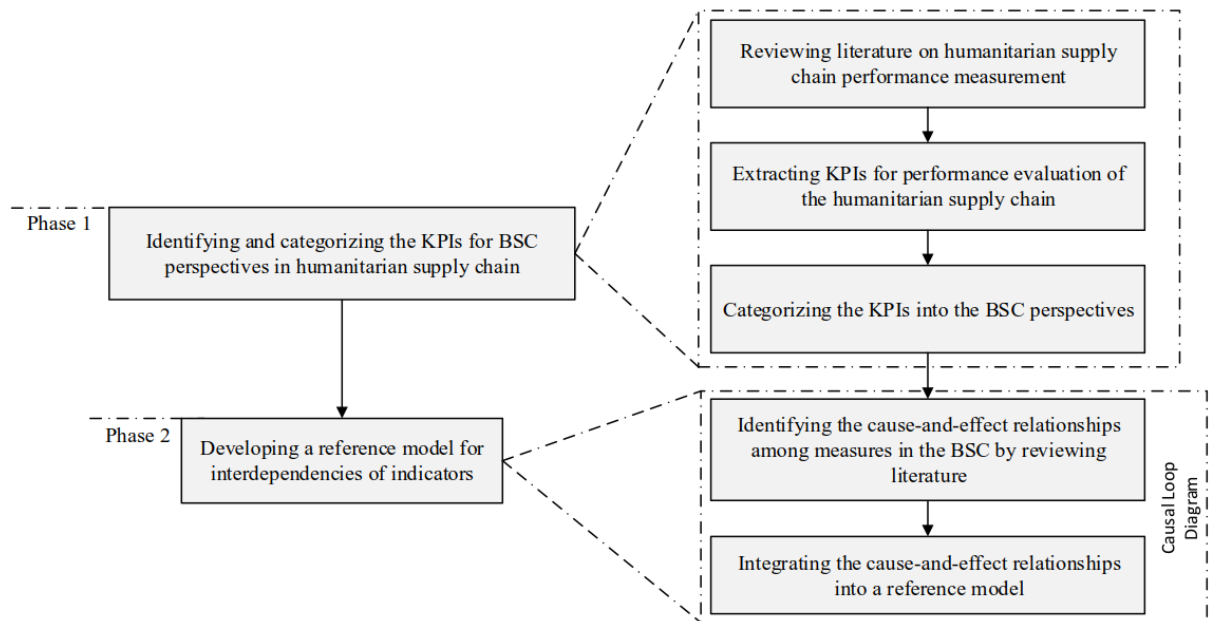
Phase 1

Identifying and categorizing the KPIs for BSC perspectives in humanitarian supply chain

Reviewing literature on humanitarian supply chain performance measurement

Extracting KPIs for performance evaluation of the humanitarian supply chain

Categorizing the KPIs into the BSC perspectives

Phase 2

Developing a reference model for interdependencies of indicators

Identifying the cause-and-effect relationships among measures in the BSC by reviewing literature

Integrating the cause-and-effect relationships into a reference model

Causal Loop Diagram